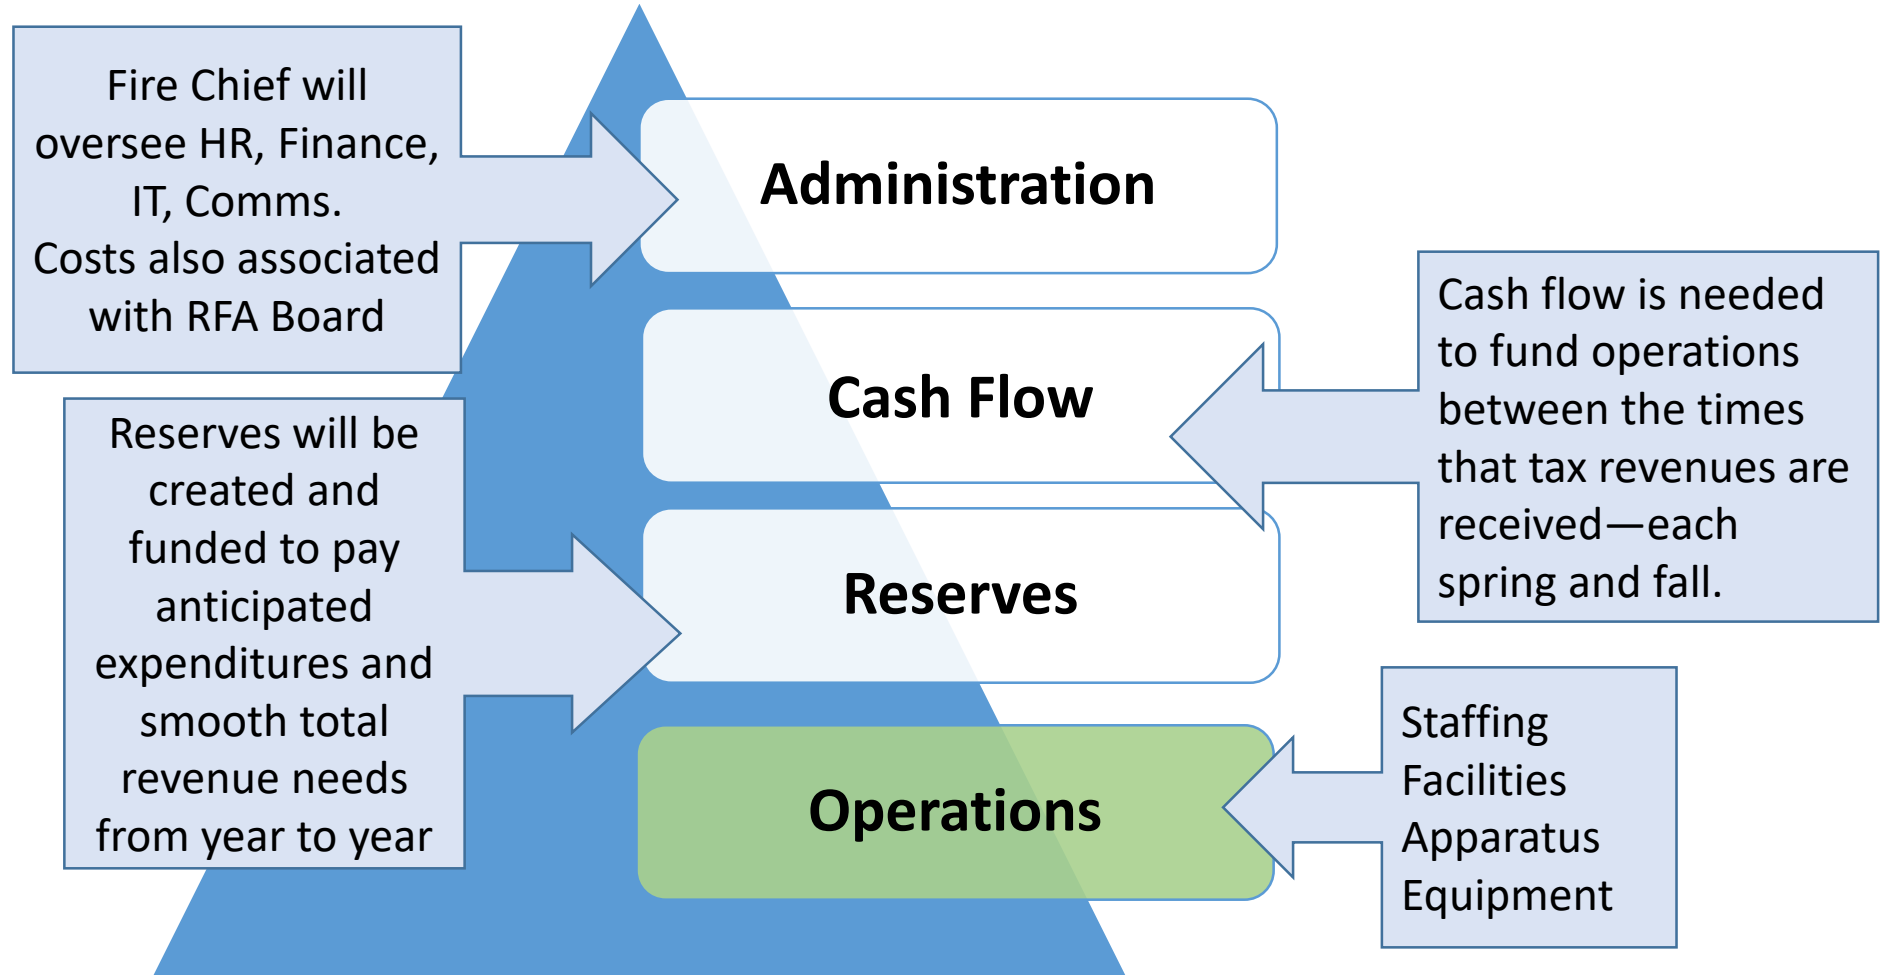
Fire Chief will oversee HR, Finance, IT, Comms.
Costs also associated with RFA Board

Administration

Cash Flow

Cash flow is needed to fund operations between the times that tax revenues are received—each spring and fall.

Reserves will be created and funded to pay anticipated expenditures and smooth total revenue needs from year to year

Reserves

Operations

Staffing
Facilities
Apparatus
Equipment